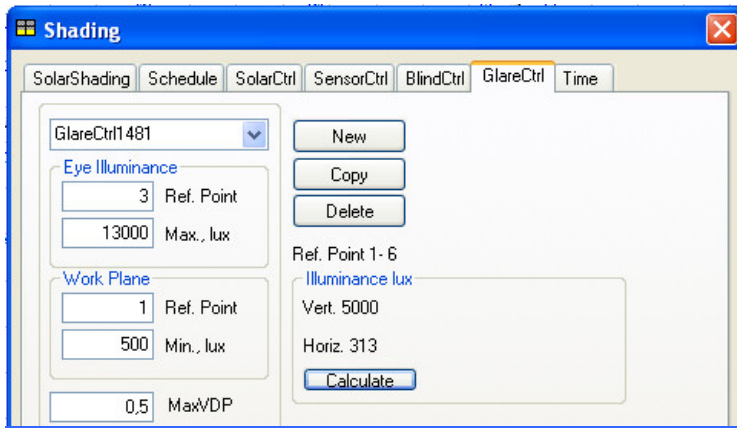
Shading

SolarShading | Schedule | SolarCtrl | SensorCtrl | BlindCtrl | GlareCtrl | Time

GlareCtrl1481

Eye Illuminance
3 Ref. Point
13000 Max., lux

Work Plane
1 Ref. Point
500 Min., lux

0,5 MaxVDP

New
Copy
Delete

Ref. Point 1- 6

Illuminance lux
Vert. 5000
Horiz. 313
Calculate